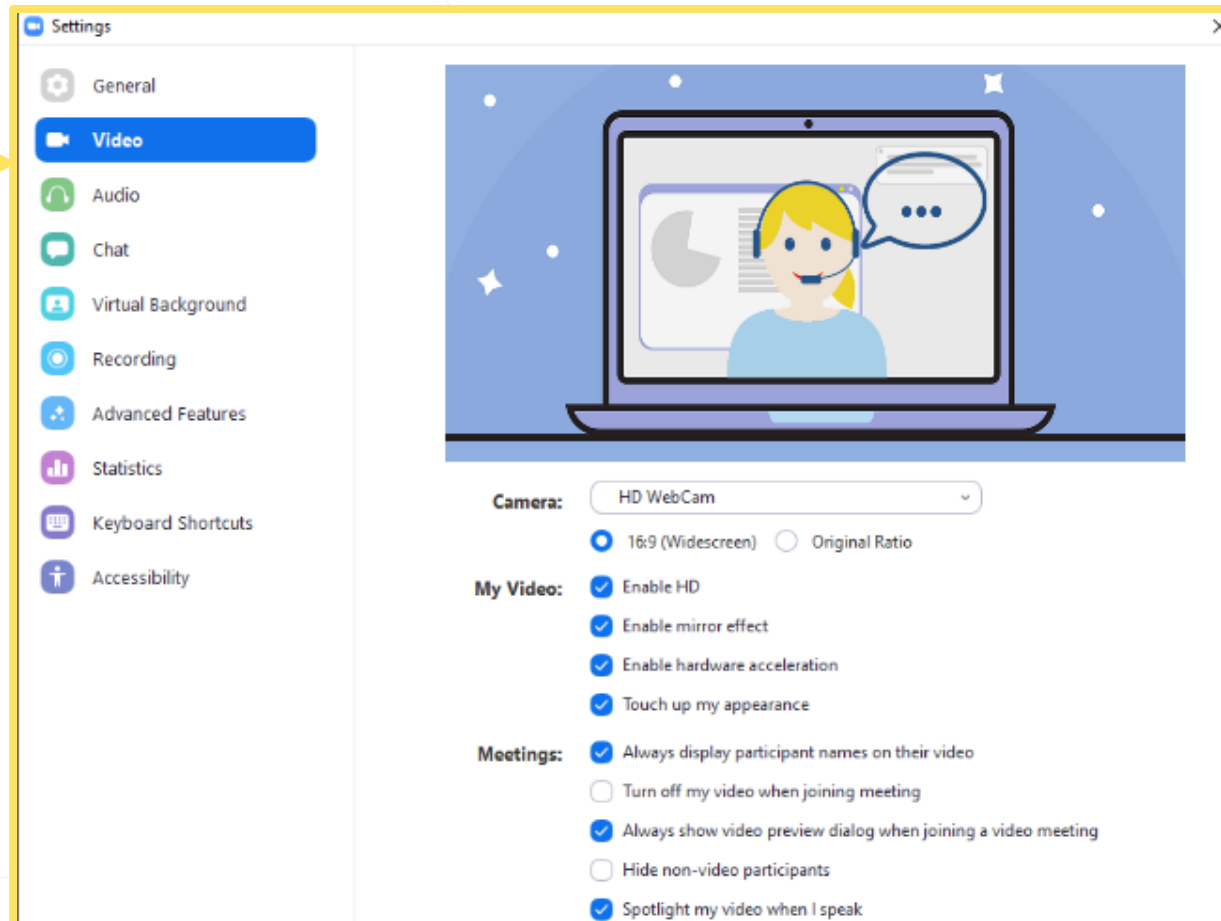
Settings

General
Video
Audio
Chat
Virtual Background
Recording
Advanced Features
Statistics
Keyboard Shortcuts
Accessibility

Camera: HD WebCam
16:9 (Widescreen) Original Ratio

My Video:
Enable HD
Enable mirror effect
Enable hardware acceleration
Touch up my appearance

Meetings:
Always display participant names on their video
Turn off my video when joining meeting
Always show video preview dialog when joining a video meeting
Hide non-video participants
Spotlight my video when I speak